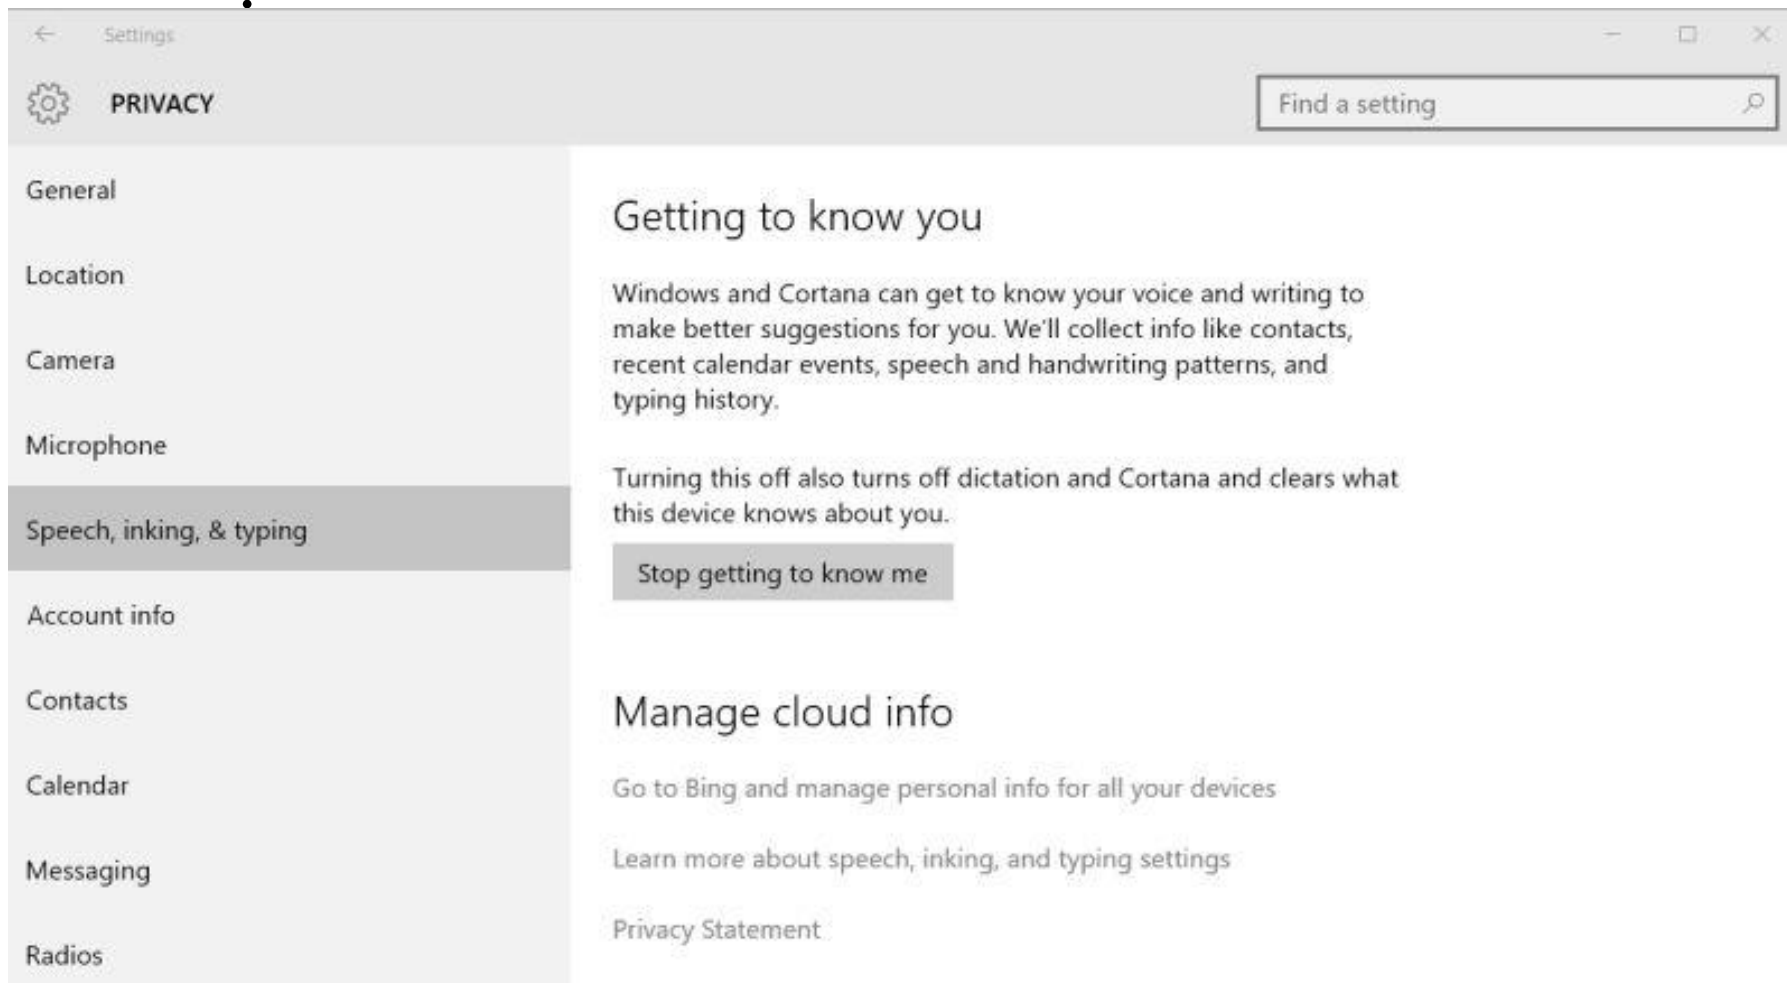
Settings

PRIVACY

Find a setting

General

Location

Camera

Microphone

Speech, inking, & typing

Account info

Contacts

Calendar

Messaging

Radios

Getting to know you

Windows and Cortana can get to know your voice and writing to make better suggestions for you. We'll collect info like contacts, recent calendar events, speech and handwriting patterns, and typing history.

Turning this off also turns off dictation and Cortana and clears what this device knows about you.

Stop getting to know me

Manage cloud info

Go to Bing and manage personal info for all your devices

Learn more about speech, inking, and typing settings

Privacy Statement